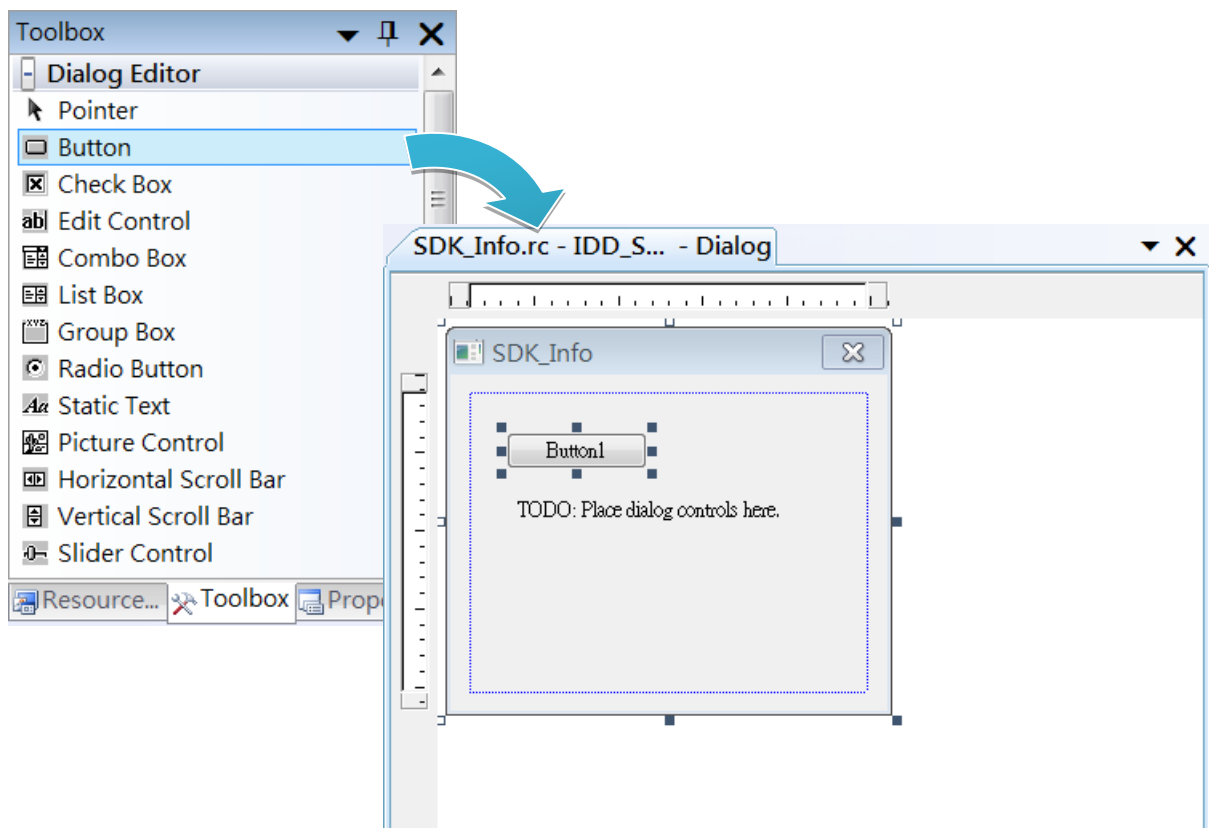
Toolbox
- Dialog Editor
Pointer
Button
Check Box
Edit Control
Combo Box
List Box
Group Box
Radio Button
Static Text
Picture Control
Horizontal Scroll Bar
Vertical Scroll Bar
Slider Control
Resource... Toolbox Prope

SDK_Info.rc - IDD_S... - Dialog

SDK_Info

Button1

TODO: Place dialog controls here.